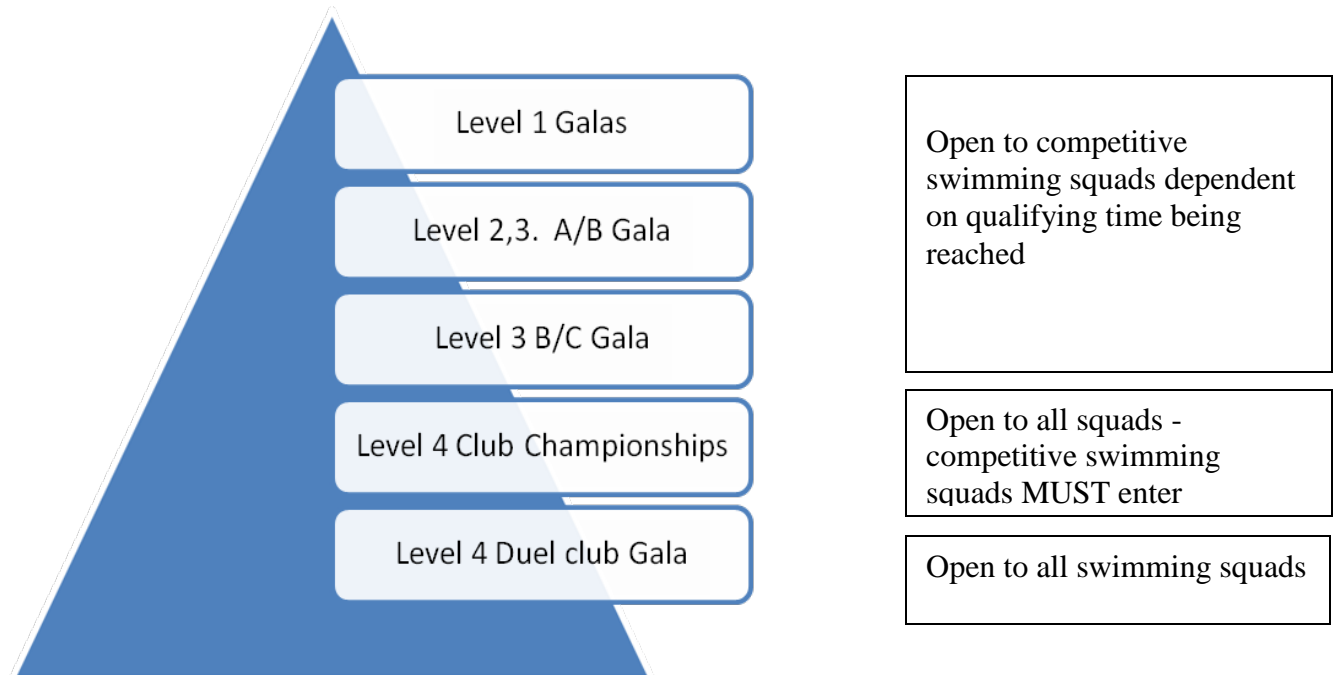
Level 1 Galas

Level 2,3. A/B Gala

Level 3 B/C Gala

Level 4 Club Championships

Level 4 Duel club Gala

Open to competitive swimming squads dependent on qualifying time being reached

Open to all squads - competitive swimming squads MUST enter

Open to all swimming squads